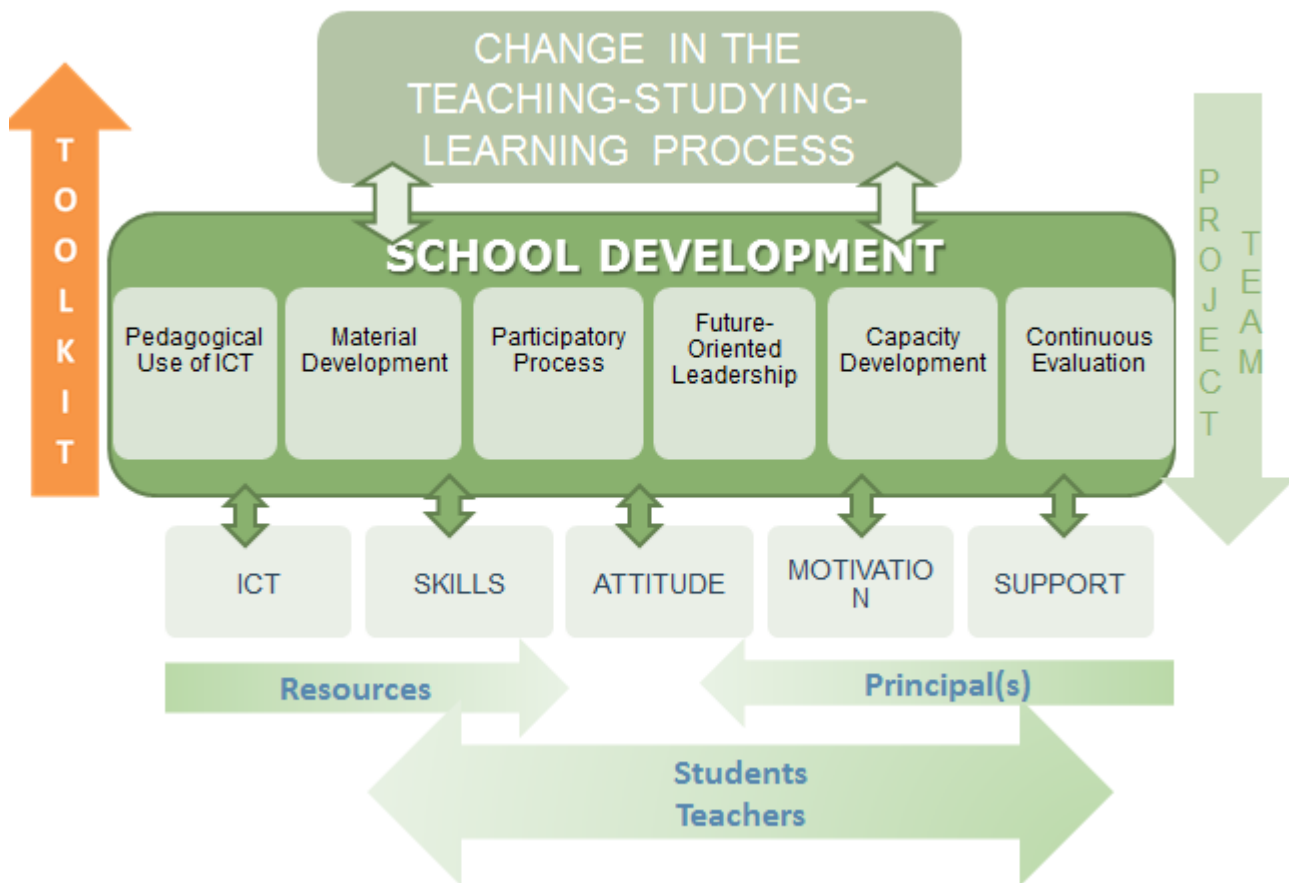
CHANGE IN THE TEACHING-STUDYING-LEARNING PROCESS

TOOLKIT

PROJECT TEAM

SCHOOL DEVELOPMENT

Pedagogical Use of ICT

Material Development

Participatory Process

Future-Oriented Leadership

Capacity Development

Continuous Evaluation

ICT

SKILLS

ATTITUDE

MOTIVATIO N

SUPPORT

Resources

Principal(s)

Students Teachers